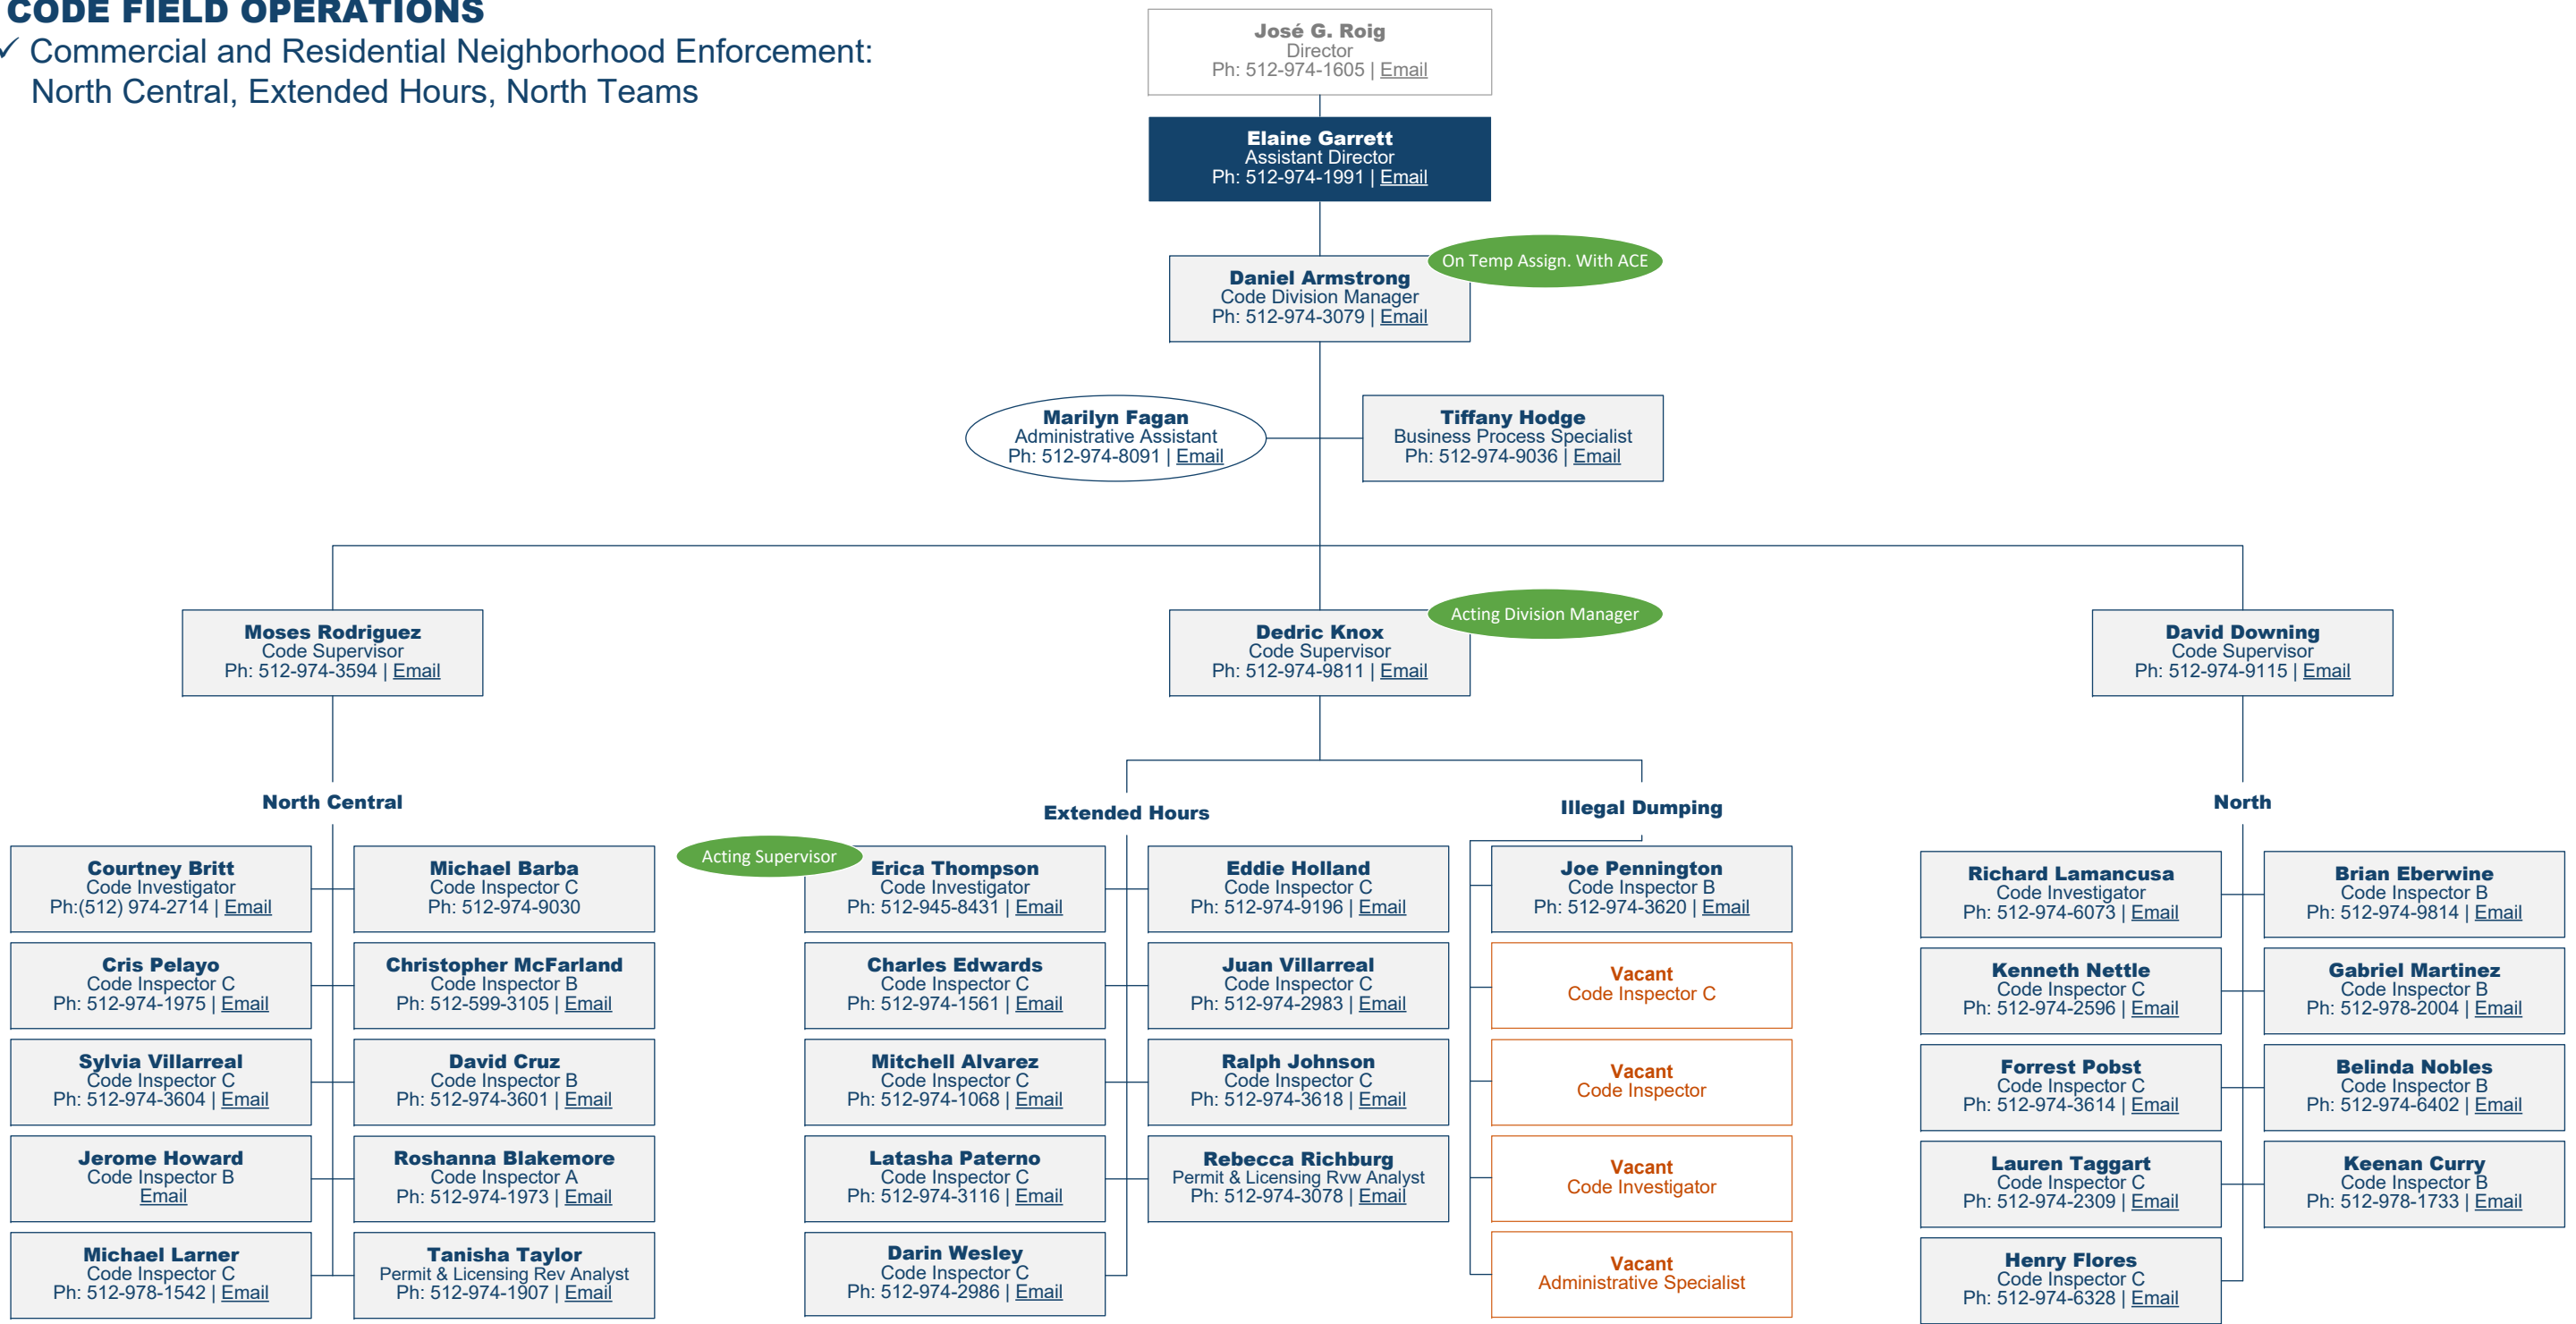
CODE FIELD OPERATIONS
✓ Commercial and Residential Neighborhood Enforcement: North Central, Extended Hours, North Teams

José G. Roig
Director
Ph: 512-974-1605 | Email

Elaine Garrett
Assistant Director
Ph: 512-974-1991 | Email

On Temp Assign. With ACE
Daniel Armstrong
Code Division Manager
Ph: 512-974-3079 | Email

Marilyn Fagan
Administrative Assistant
Ph: 512-974-8091 | Email

Tiffany Hodge
Business Process Specialist
Ph: 512-974-9036 | Email

Moses Rodriguez
Code Supervisor
Ph: 512-974-3594 | Email

Acting Division Manager
Dedric Knox
Code Supervisor
Ph: 512-974-9811 | Email

David Downing
Code Supervisor
Ph: 512-974-9115 | Email

North Central

Courtney Britt
Code Investigator
Ph:(512) 974-2714 | Email

Michael Barba
Code Inspector C
Ph: 512-974-9030

Cris Pelayo
Code Inspector C
Ph: 512-974-1975 | Email

Christopher McFarland
Code Inspector B
Ph: 512-599-3105 | Email

Sylvia Villarreal
Code Inspector C
Ph: 512-974-3604 | Email

David Cruz
Code Inspector B
Ph: 512-974-3601 | Email

Jerome Howard
Code Inspector B
Email

Roshanna Blakemore
Code Inspector A
Ph: 512-974-1973 | Email

Michael Larner
Code Inspector C
Ph: 512-978-1542 | Email

Tanisha Taylor
Permit & Licensing Rev Analyst
Ph: 512-974-1907 | Email

Extended Hours

Acting Supervisor
Erica Thompson
Code Investigator
Ph: 512-945-8431 | Email

Eddie Holland
Code Inspector C
Ph: 512-974-9196 | Email

Charles Edwards
Code Inspector C
Ph: 512-974-1561 | Email

Juan Villarreal
Code Inspector C
Ph: 512-974-2983 | Email

Mitchell Alvarez
Code Inspector C
Ph: 512-974-1068 | Email

Ralph Johnson
Code Inspector C
Ph: 512-974-3618 | Email

Latasha Paterno
Code Inspector C
Ph: 512-974-3116 | Email

Rebecca Richburg
Permit & Licensing Rvw Analyst
Ph: 512-974-3078 | Email

Darin Wesley
Code Inspector C
Ph: 512-974-2986 | Email

Illegal Dumping

Joe Pennington
Code Inspector B
Ph: 512-974-3620 | Email

Vacant
Code Inspector C

Vacant
Code Inspector

Vacant
Code Investigator

Vacant
Administrative Specialist

North

Richard Lamancusa
Code Investigator
Ph: 512-974-6073 | Email

Brian Eberwine
Code Inspector B
Ph: 512-974-9814 | Email

Kenneth Nettle
Code Inspector C
Ph: 512-974-2596 | Email

Gabriel Martinez
Code Inspector B
Ph: 512-978-2004 | Email

Forrest Pobst
Code Inspector C
Ph: 512-974-3614 | Email

Belinda Nobles
Code Inspector B
Ph: 512-974-6402 | Email

Lauren Taggart
Code Inspector C
Ph: 512-974-2309 | Email

Keenan Curry
Code Inspector B
Ph: 512-978-1733 | Email

Henry Flores
Code Inspector C
Ph: 512-974-6328 | Email